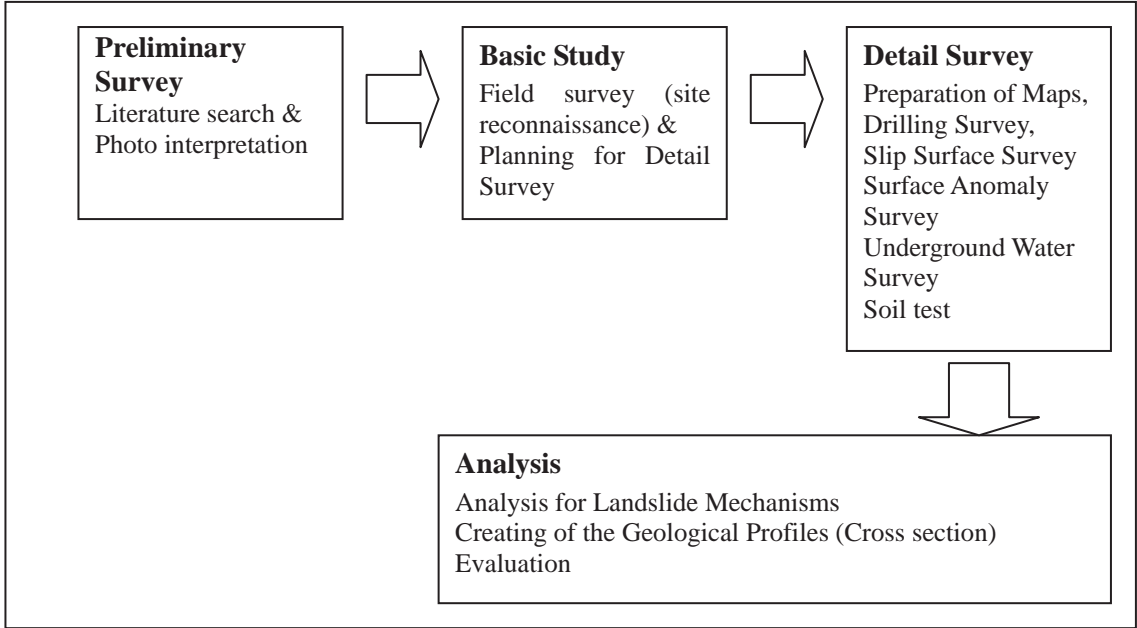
**Preliminary Survey**
Literature search & Photo interpretation

**Basic Study**
Field survey (site reconnaissance) & Planning for Detail Survey

**Detail Survey**
Preparation of Maps,
Drilling Survey,
Slip Surface Survey
Surface Anomaly Survey
Underground Water Survey
Soil test

**Analysis**
Analysis for Landslide Mechanisms
Creating of the Geological Profiles (Cross section)
Evaluation